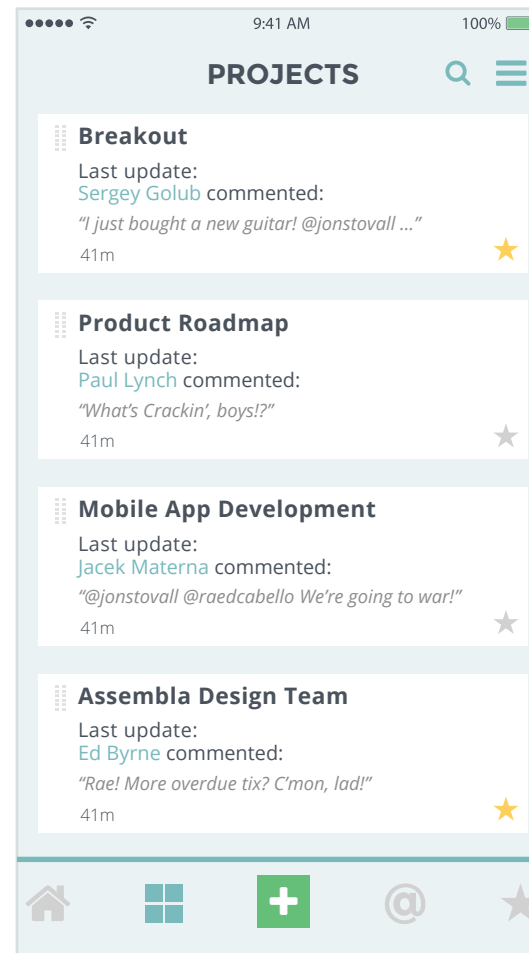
9:41 AM 100%

PROJECTS

Breakout
Last update:
Sergey Golub commented:
"I just bought a new guitar! @jonstovall ..."
41m

Product Roadmap
Last update:
Paul Lynch commented:
"What's Crackin', boys!?"
41m

Mobile App Development
Last update:
Jacek Materna commented:
"@jonstovall @raedcabello We're going to war!"
41m

Assembla Design Team
Last update:
Ed Byrne commented:
"Rae! More overdue tix? C'mon, lad!"
41m

@